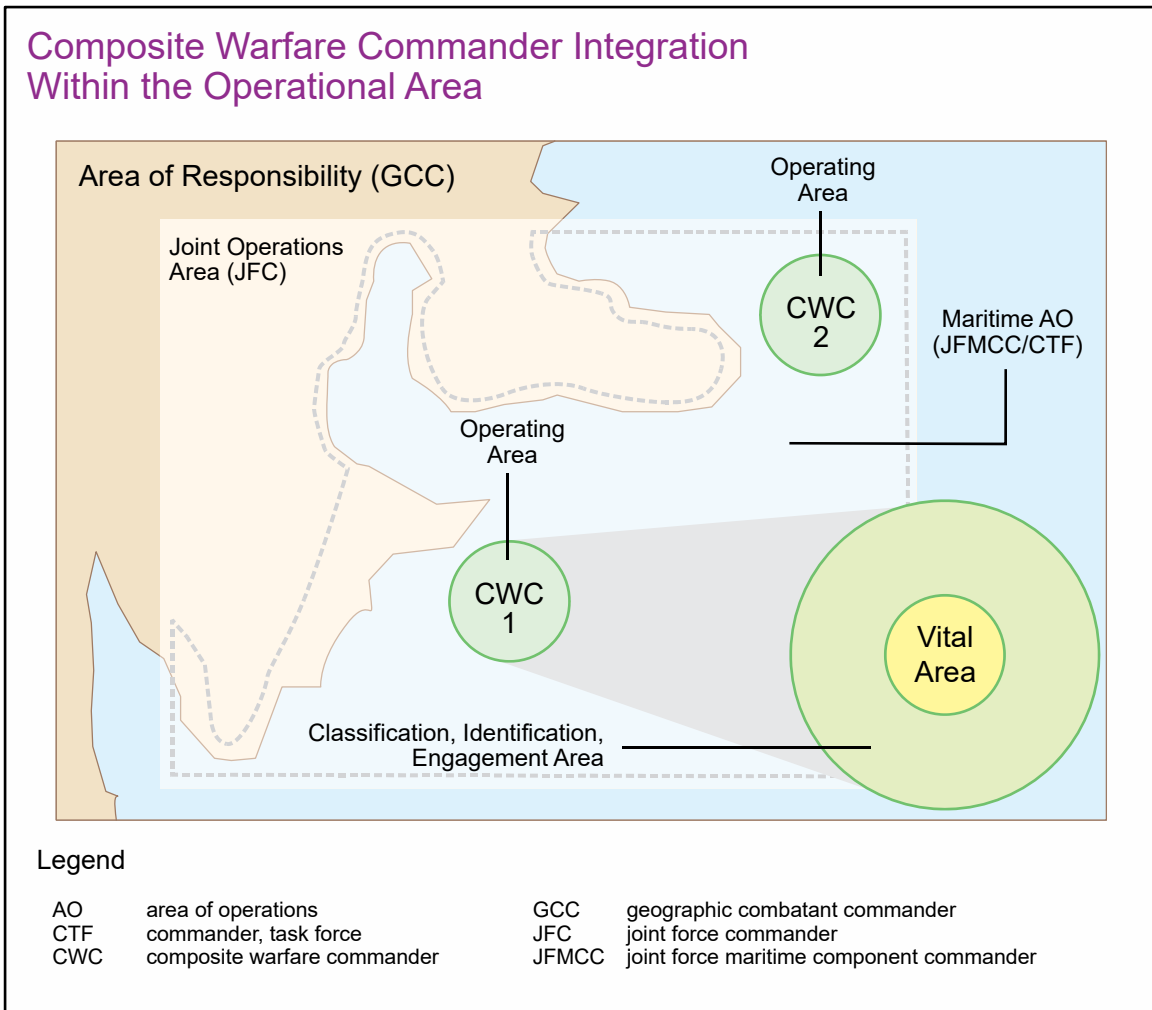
Composite Warfare Commander Integration Within the Operational Area

Area of Responsibility (GCC)

Joint Operations Area (JFC)

Operating Area

CWC 2

Maritime AO (JFMCC/CTF)

Operating Area

CWC 1

Vital Area

Classification, Identification, Engagement Area

Legend

| | | | |
|---|---|---|---|
| AO | area of operations | GCC | geographic combatant commander |
| CTF | commander, task force | JFC | joint force commander |
| CWC | composite warfare commander | JFMCC | joint force maritime component commander |